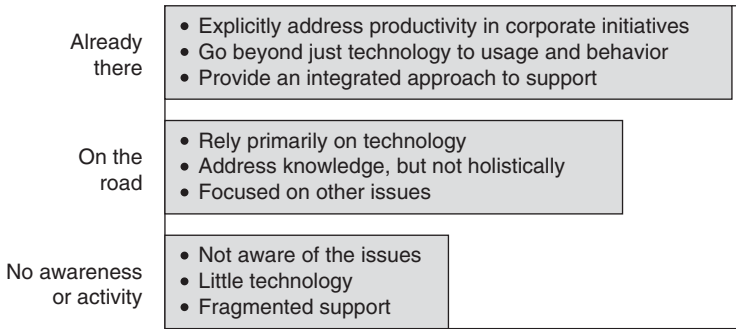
Already there

• Explicitly address productivity in corporate initiatives
• Go beyond just technology to usage and behavior
• Provide an integrated approach to support

On the road

• Rely primarily on technology
• Address knowledge, but not holistically
• Focused on other issues

No awareness or activity

• Not aware of the issues
• Little technology
• Fragmented support